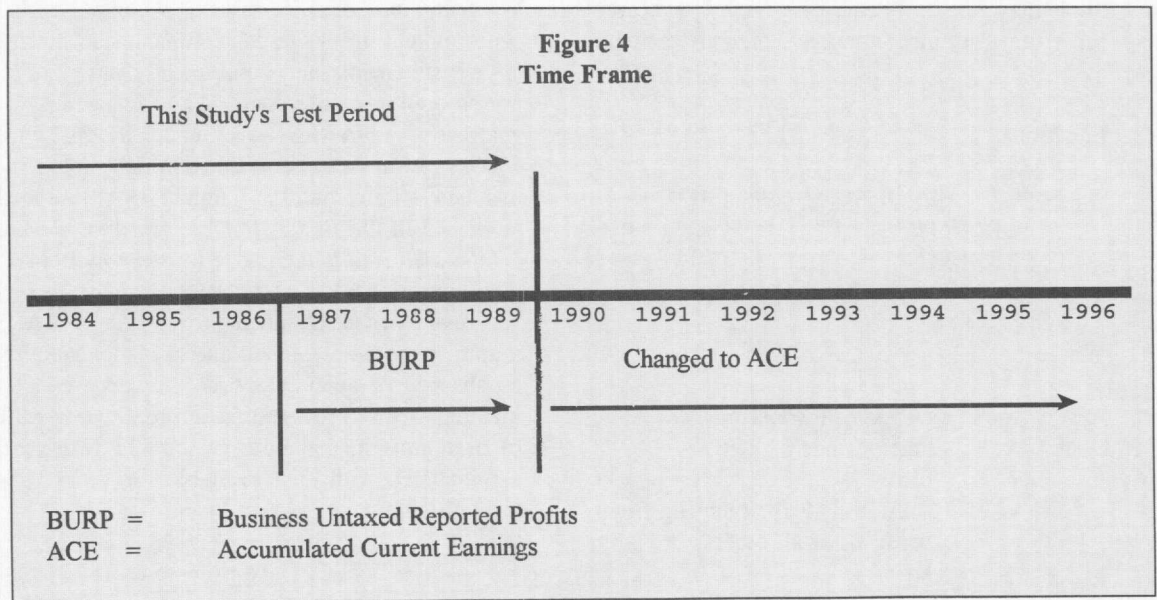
Figure 4
Time Frame

This Study's Test Period

1984 1985 1986 1987 1988 1989 1990 1991 1992 1993 1994 1995 1996

BURP

Changed to ACE

BURP = Business Untaxed Reported Profits
ACE = Accumulated Current Earnings